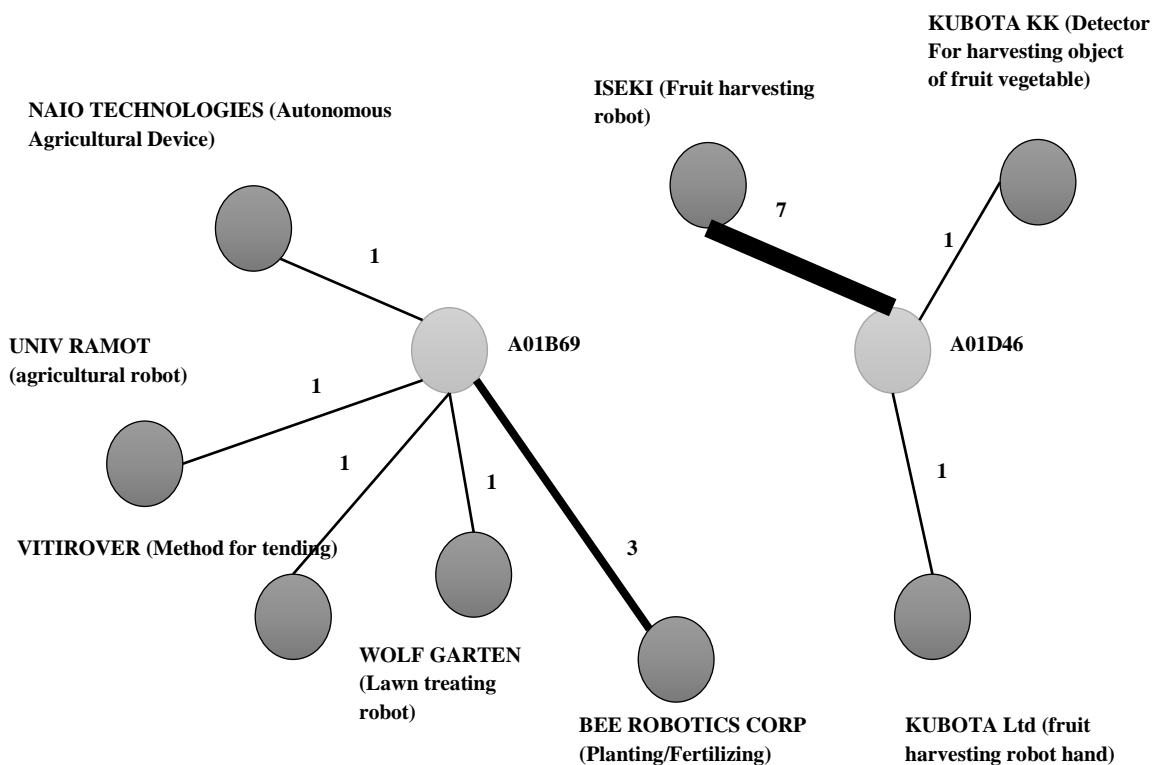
KUBOTA KK (Detector For harvesting object of fruit vegetable)

ISEKI (Fruit harvesting robot)

NAIO TECHNOLOGIES (Autonomous Agricultural Device)

7

1

1

UNIV RAMOT (agricultural robot)

A01B69

A01D46

1

1

1

1

VITIROVER (Method for tending)

3

WOLF GARTEN (Lawn treating robot)

BEE ROBOTICS CORP (Planting/Fertilizing)

KUBOTA Ltd (fruit harvesting robot hand)